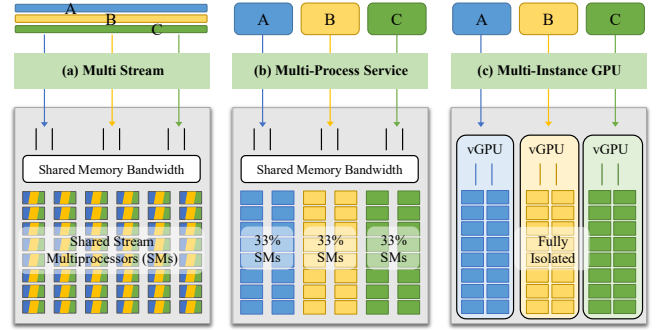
A
B
C

(a) Multi Stream

Shared Memory Bandwidth

Shared Stream Multiprocessors (SMs)

A
B
C

(b) Multi-Process Service

Shared Memory Bandwidth

33% SMs
33% SMs
33% SMs

A
B
C

(c) Multi-Instance GPU

vGPU
vGPU
vGPU

Fully Isolated